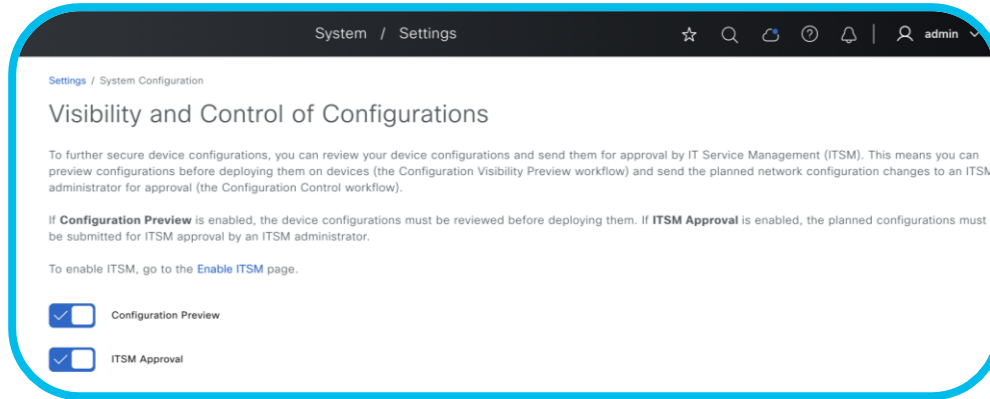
System / Settings

admin

Settings / System Configuration

Visibility and Control of Configurations

To further secure device configurations, you can review your device configurations and send them for approval by IT Service Management (ITSM). This means you can preview configurations before deploying them on devices (the Configuration Visibility Preview workflow) and send the planned network configuration changes to an ITSM administrator for approval (the Configuration Control workflow).

If **Configuration Preview** is enabled, the device configurations must be reviewed before deploying them. If **ITSM Approval** is enabled, the planned configurations must be submitted for ITSM approval by an ITSM administrator.

To enable ITSM, go to the Enable ITSM page.

Configuration Preview

ITSM Approval